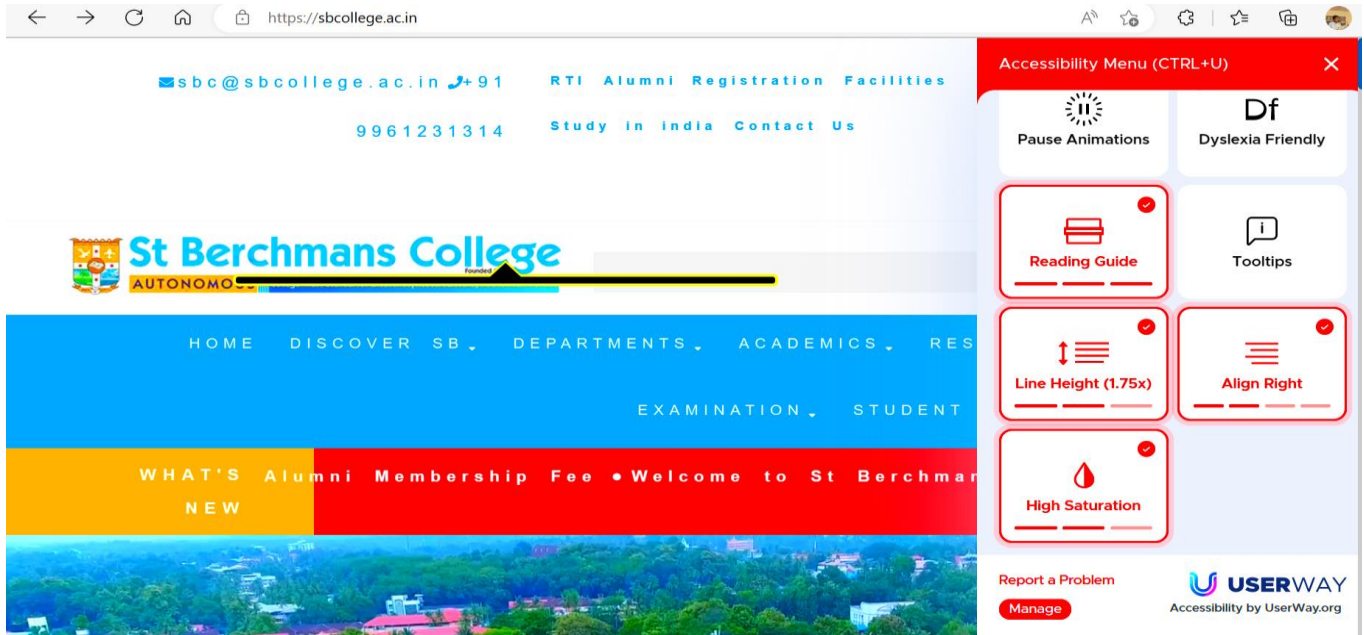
https://sbcollege.ac.in

sbc@sbcollege.ac.in +91 9961231314

RTI Alumni Registration Facilities Study in india Contact Us

St Berchmans College

AUTONOMO

Founded

HOME DISCOVER SB DEPARTMENTS ACADEMICS RES

EXAMINATION STUDENT

WHAT'S NEW

Alumni Membership Fee • Welcome to St Berchmar

Accessibility Menu (CTRL+U)

Pause Animations

Df

Dyslexia Friendly

Reading Guide

Tooltips

Line Height (1.75x)

Align Right

High Saturation

Report a Problem

Manage

USERWAY

Accessibility by UserWay.org